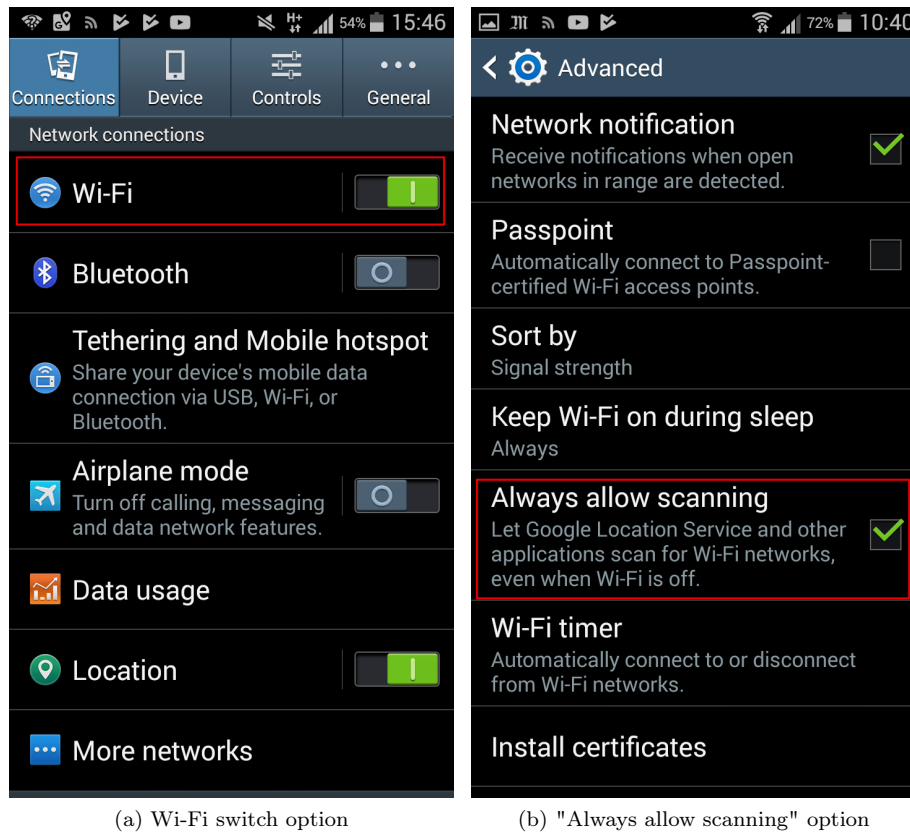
54% 15:46

Connections
Device
Controls
General

Network connections

Wi-Fi

Bluetooth

Tethering and Mobile hotspot
Share your device's mobile data connection via USB, Wi-Fi, or Bluetooth.

Airplane mode
Turn off calling, messaging and data network features.

Data usage

Location

More networks

(a) Wi-Fi switch option

72% 10:40

Advanced

Network notification
Receive notifications when open networks in range are detected.

Passpoint
Automatically connect to Passpoint-certified Wi-Fi access points.

Sort by
Signal strength

Keep Wi-Fi on during sleep
Always

Always allow scanning
Let Google Location Service and other applications scan for Wi-Fi networks, even when Wi-Fi is off.

Wi-Fi timer
Automatically connect to or disconnect from Wi-Fi networks.

Install certificates

(b) "Always allow scanning" option